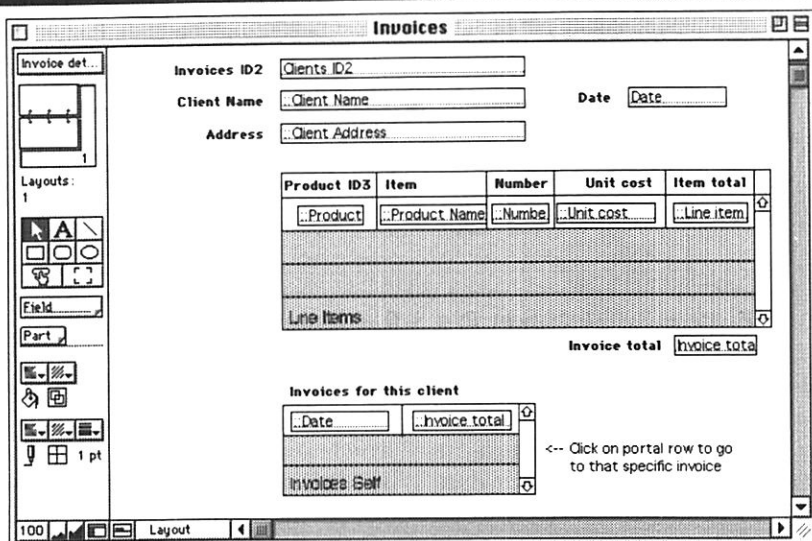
Invoices

Invoice det...

1

Layouts:
1

A

Field

Part

1 pt

Invoices ID2 Clients ID2

Client Name ::Client Name

Date Date

Address ::Client Address

| Product ID3 | Item | Number | Unit cost | Item total |
|---|---|---|---|---|
| ::Product | ::Product Name | ::Numbe | ::Unit cost | ::Line item |

Line Items

Invoice total Invoice tota

Invoices for this client

| ::Date | ::Invoice total |
|---|---|

Invoices Self

<-- Click on portal row to go to that specific invoice

100 Layout